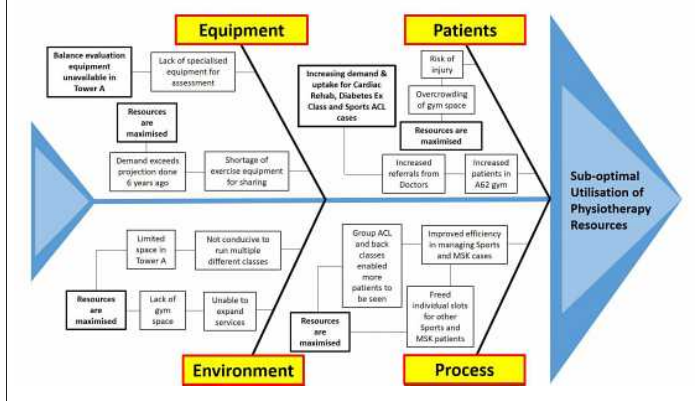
Equipment

Balance evaluation equipment unavailable in Tower A

Lack of specialised equipment for assessment

Resources are maximised

Demand exceeds projection done 6 years ago

Shortage of exercise equipment for sharing

Patients

Increasing demand & uptake for Cardiac Rehab, Diabetes Ex Class and Sports ACL cases

Risk of injury

Overcrowding of gym space

Resources are maximised

Increased referrals from Doctors

Increased patients in A62 gym

Sub-optimal Utilisation of Physiotherapy Resources

Limited space in Tower A

Not conducive to run multiple different classes

Resources are maximised

Lack of gym space

Unable to expand services

Environment

Group ACL and back classes enabled more patients to be seen

Improved efficiency in managing Sports and MSK cases

Resources are maximised

Freed individual slots for other Sports and MSK patients

Process